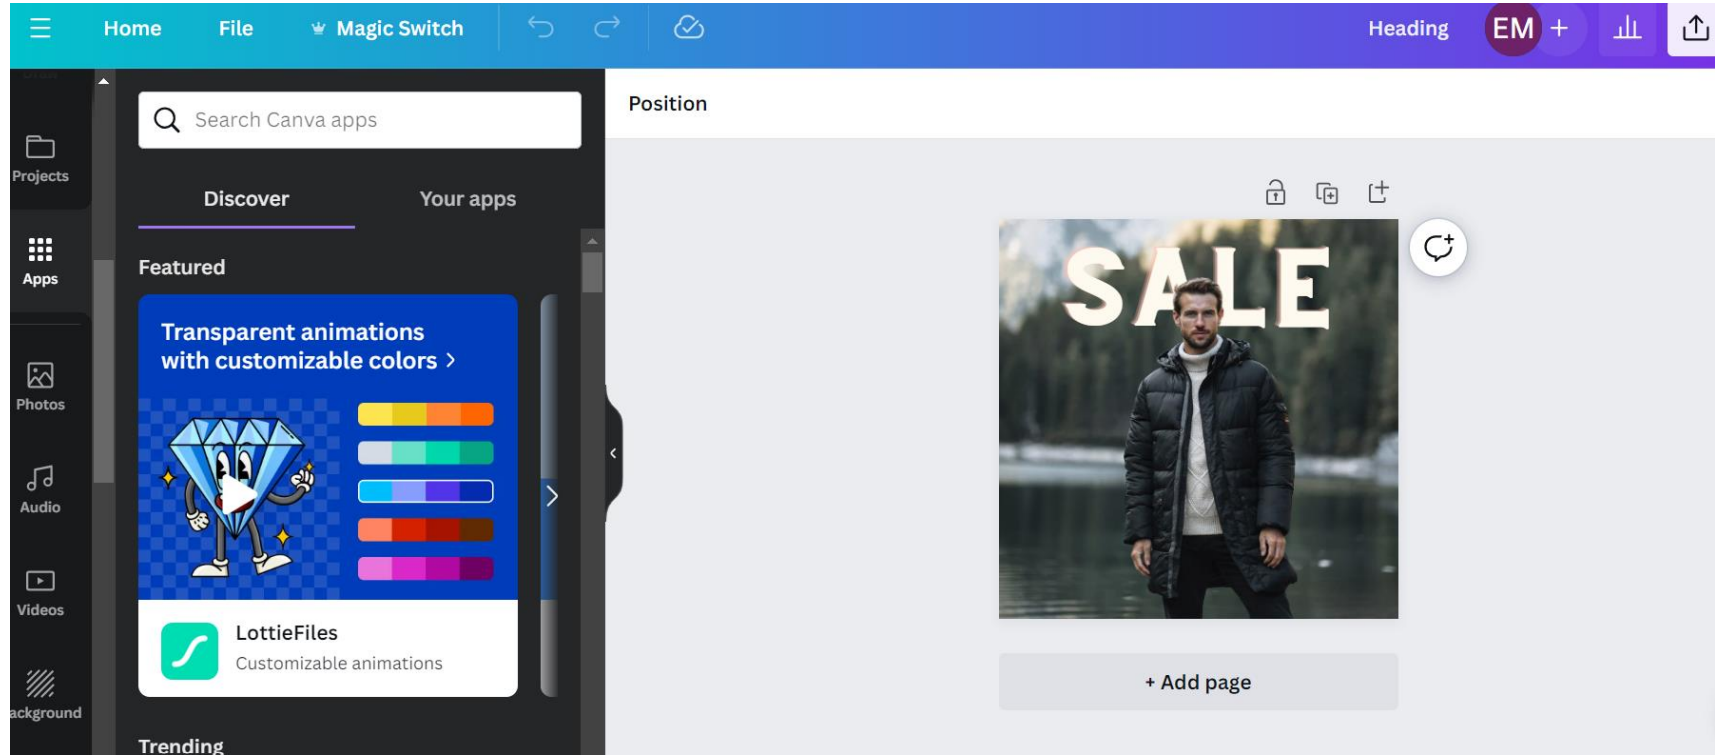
Home File Magic Switch

Heading EM +

Projects

Apps

Photos

Audio

Videos

ackground

Search Canva apps

Discover Your apps

Featured

Transparent animations with customizable colors >

LottieFiles
Customizable animations

Trending

Position

SALE

+ Add page